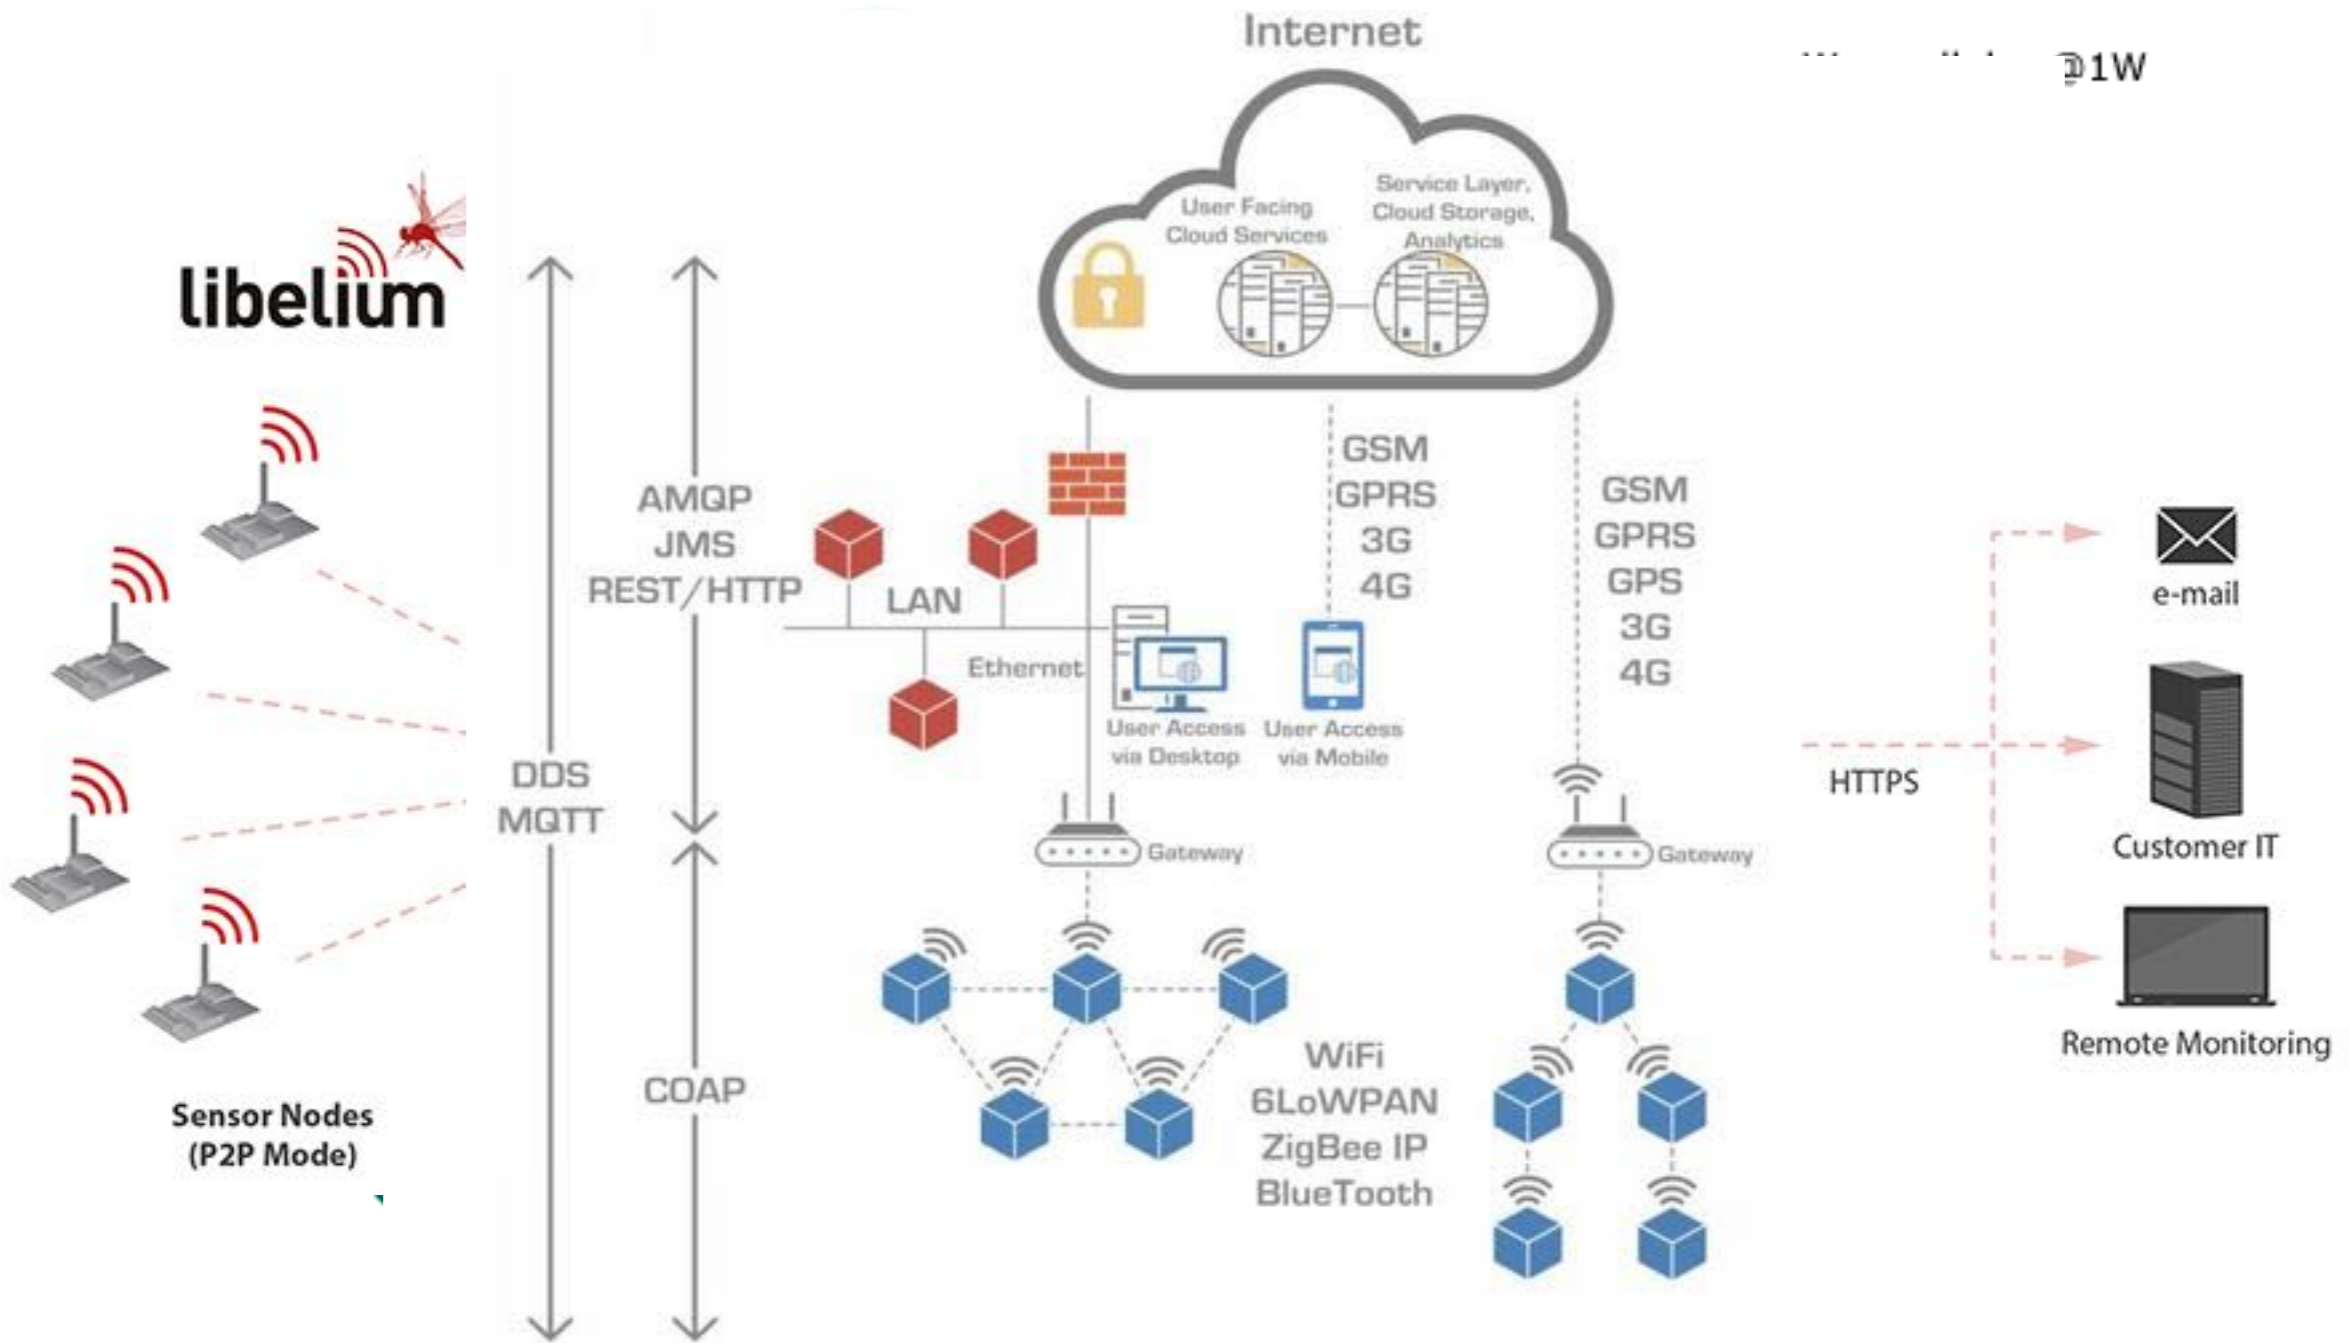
Internet

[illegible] @1W

libelium

User Facing Cloud Services

Service Layer, Cloud Storage, Analytics

AMQP
JMS
REST/HTTP

LAN

Ethernet

GSM
GPRS
3G
4G

GSM
GPRS
GPS
3G
4G

User Access via Desktop

User Access via Mobile

e-mail

HTTPS

Customer IT

DDS
MQTT

Gateway

Gateway

COAP

WiFi
6LoWPAN
ZigBee IP
BlueTooth

Remote Monitoring

Sensor Nodes
(P2P Mode)